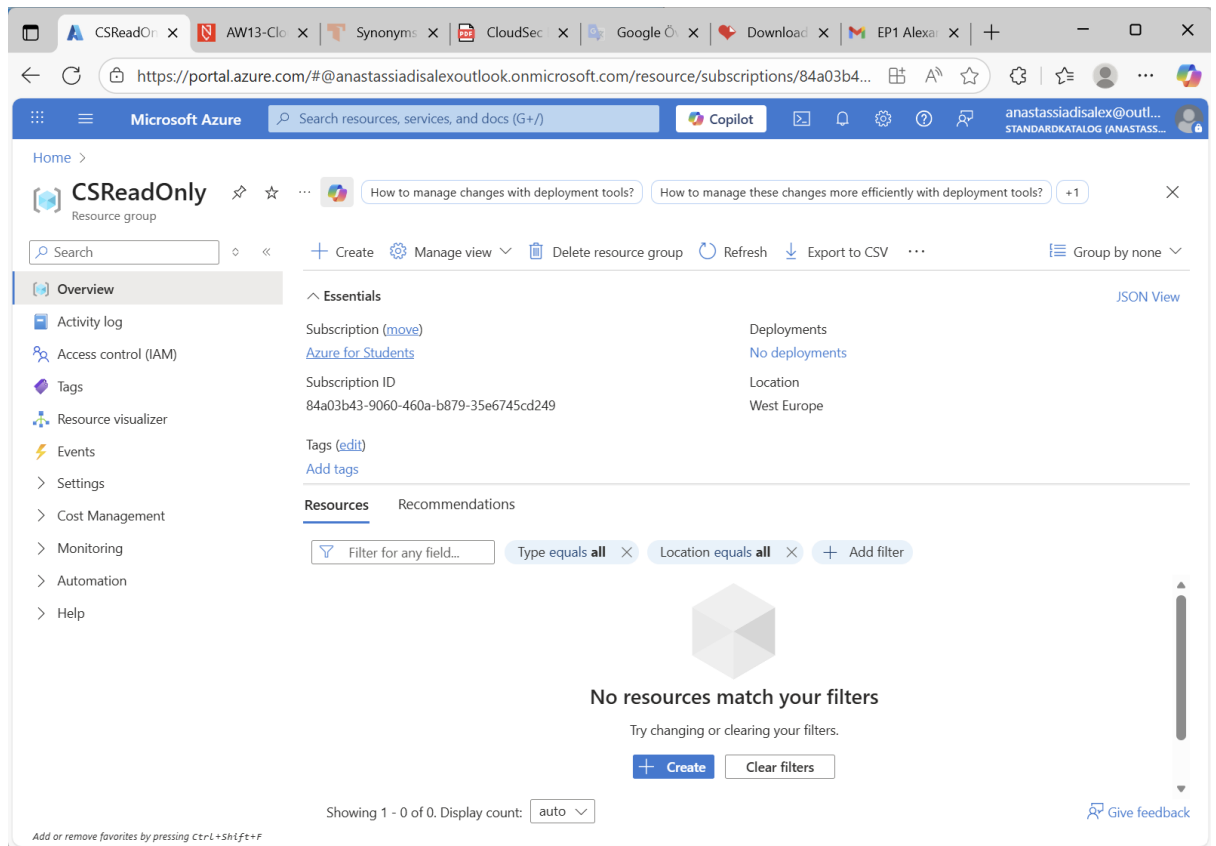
CSReadOn
AW13-Clo
Synonyms
CloudSec
Google Ö
Download
EP1 Alexa

https://portal.azure.com/#@anastassiadisalexoutlook.onmicrosoft.com/resource/subscriptions/84a03b4...

Microsoft Azure
Search resources, services, and docs (G+/)
Copilot
anastassiadisalex@outl...
STANDARDKATALOG (ANASTASS...

Home >

CSReadOnly
Resource group

How to manage changes with deployment tools?
How to manage these changes more efficiently with deployment tools?
+1

Search

Overview
Activity log
Access control (IAM)
Tags
Resource visualizer
Events
Settings
Cost Management
Monitoring
Automation
Help

Create
Manage view
Delete resource group
Refresh
Export to CSV
Group by none

Essentials
JSON View

Subscription (move)
Azure for Students

Subscription ID
84a03b43-9060-460a-b879-35e6745cd249

Deployments
No deployments

Location
West Europe

Tags (edit)
Add tags

Resources
Recommendations

Filter for any field...
Type equals all
Location equals all
Add filter

No resources match your filters
Try changing or clearing your filters.

Create
Clear filters

Showing 1 - 0 of 0. Display count: auto

Give feedback

Add or remove favorites by pressing Ctrl+Shift+F